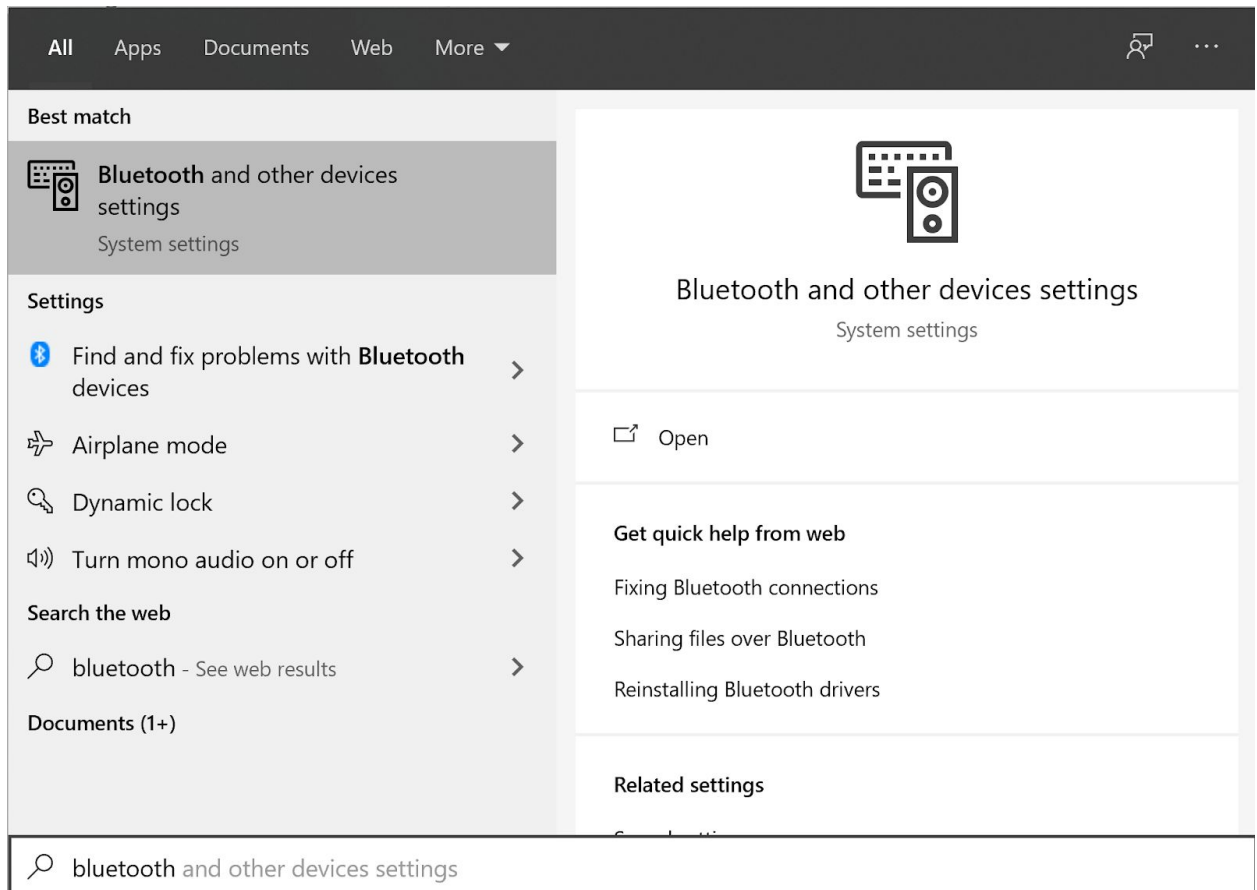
All Apps Documents Web More ▾

···

Best match

Bluetooth and other devices settings
System settings

Settings

Find and fix problems with Bluetooth devices >

Airplane mode >

Dynamic lock >

Turn mono audio on or off >

Search the web

bluetooth - See web results >

Documents (1+)

Bluetooth and other devices settings
System settings

Open

Get quick help from web

Fixing Bluetooth connections

Sharing files over Bluetooth

Reinstalling Bluetooth drivers

Related settings

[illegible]

bluetooth and other devices settings